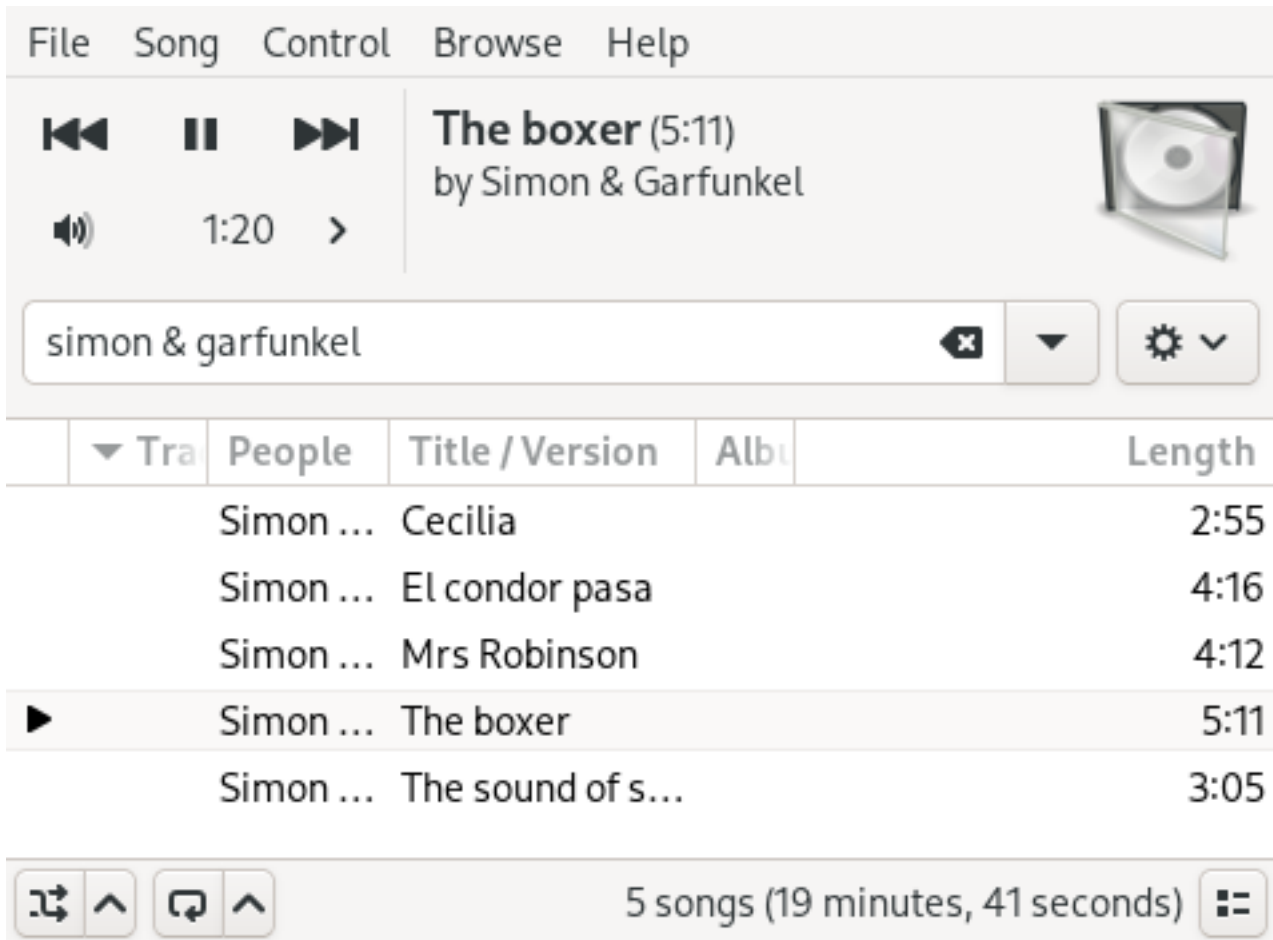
File Song Control Browse Help

The boxer (5:11)
by Simon & Garfunkel

1:20

simon & garfunkel

| Tra | People | Title / Version | Albu | Length |
|---|---|---|---|---|
| | Simon … | Cecilia | | 2:55 |
| | Simon … | El condor pasa | | 4:16 |
| | Simon … | Mrs Robinson | | 4:12 |
| | Simon … | The boxer | | 5:11 |
| | Simon … | The sound of s… | | 3:05 |

5 songs (19 minutes, 41 seconds)